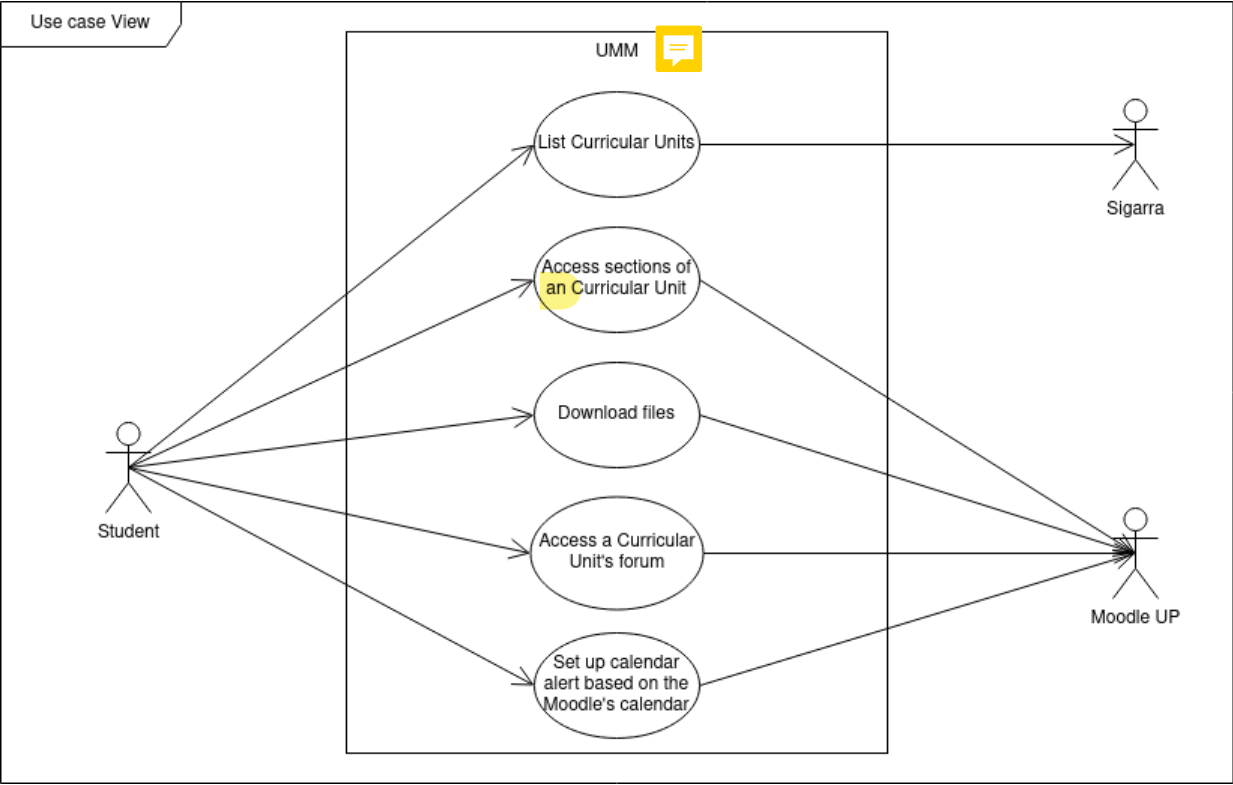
Use case View

UMM

List Curricular Units

Access sections of an Curricular Unit

Download files

Access a Curricular Unit's forum

Set up calendar alert based on the Moodle's calendar

Student

Sigarra

Moodle UP